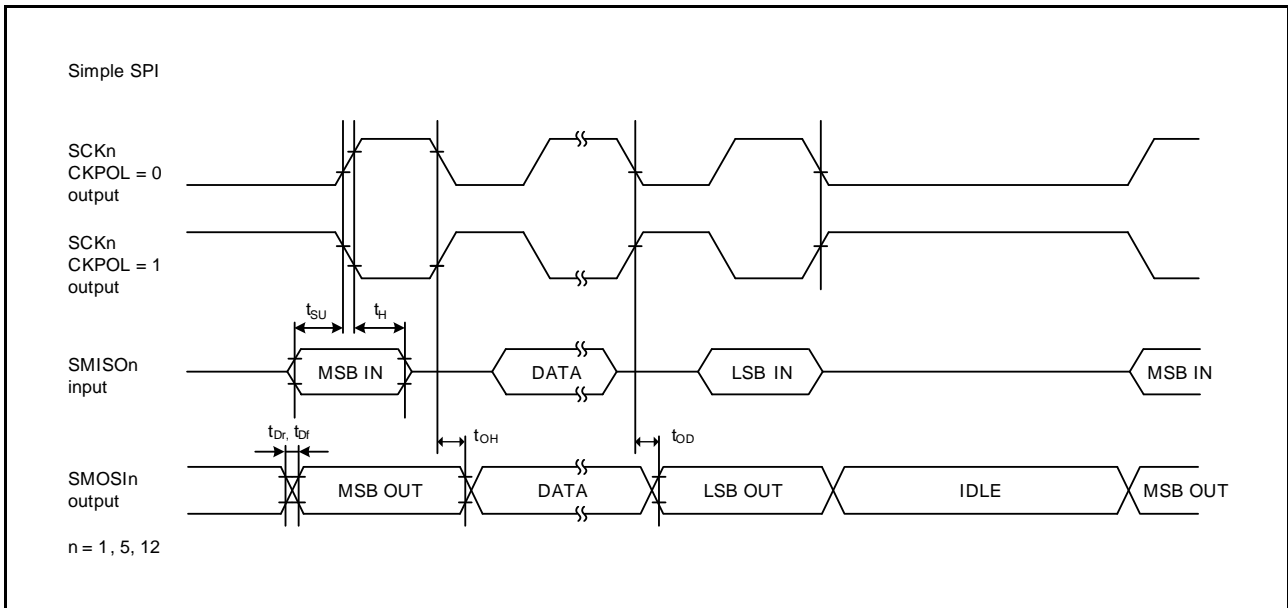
Simple SPI

SCKn
CKPOL = 0
output

SCKn
CKPOL = 1
output

$t_{SU}$ $t_H$

SMISOn
input

MSB IN DATA LSB IN MSB IN

$t_{Dr}$, $t_{Df}$ $t_{OH}$ $t_{OD}$

SMOSIn
output

MSB OUT DATA LSB OUT IDLE MSB OUT

n = 1, 5, 12